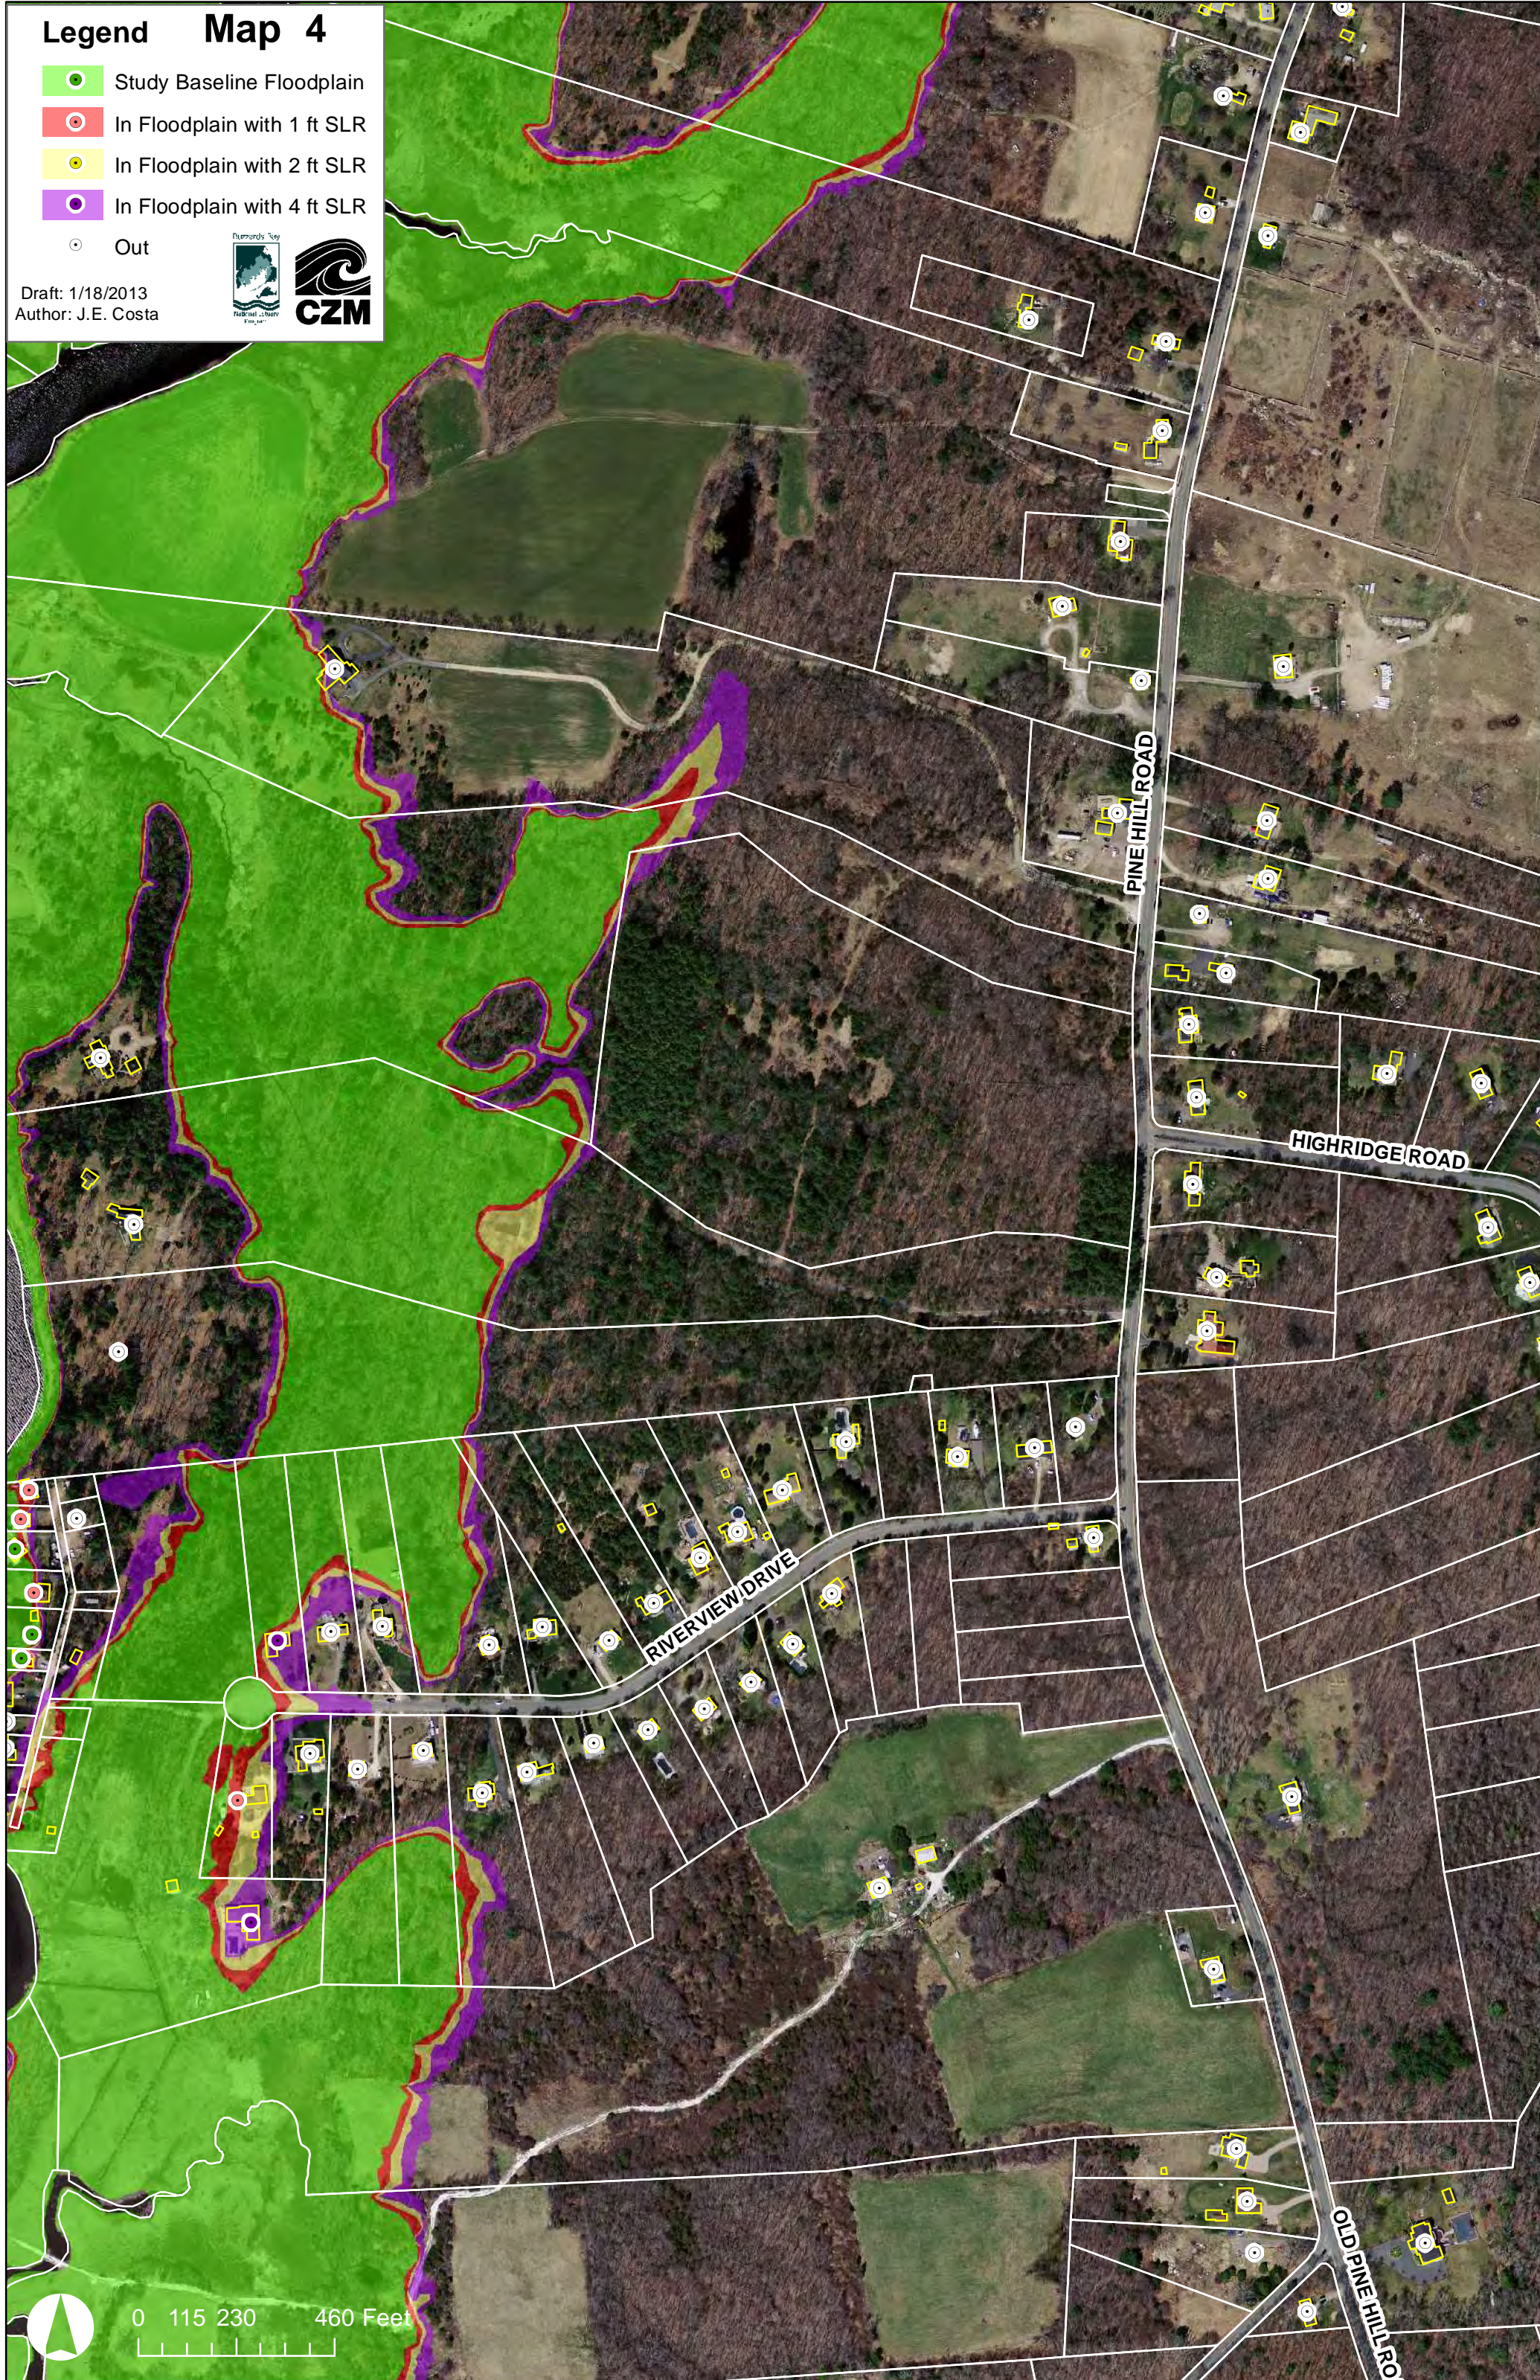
Legend Map 4

Study Baseline Floodplain
In Floodplain with 1 ft SLR
In Floodplain with 2 ft SLR
In Floodplain with 4 ft SLR
Out

Draft: 1/18/2013
Author: J.E. Costa

CZM

PINE HILL ROAD
HIGHRIDGE ROAD
RIVERVIEW DRIVE
OLD PINE HILL RO

0 115 230 460 Feet